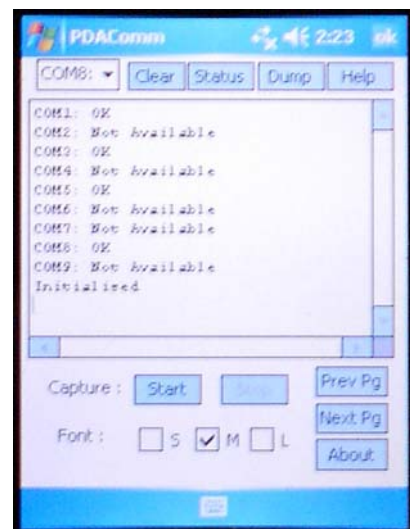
PDAComm 2:23 ok

COM8: Clear Status Dump Help

COM1: OK
COM2: Not Available
COM3: OK
COM4: Not Available
COM5: OK
COM6: Not Available
COM7: Not Available
COM8: OK
COM9: Not Available
Initialised

Capture : Start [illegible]

Prev Pg

Next Pg

Font : S M L

About